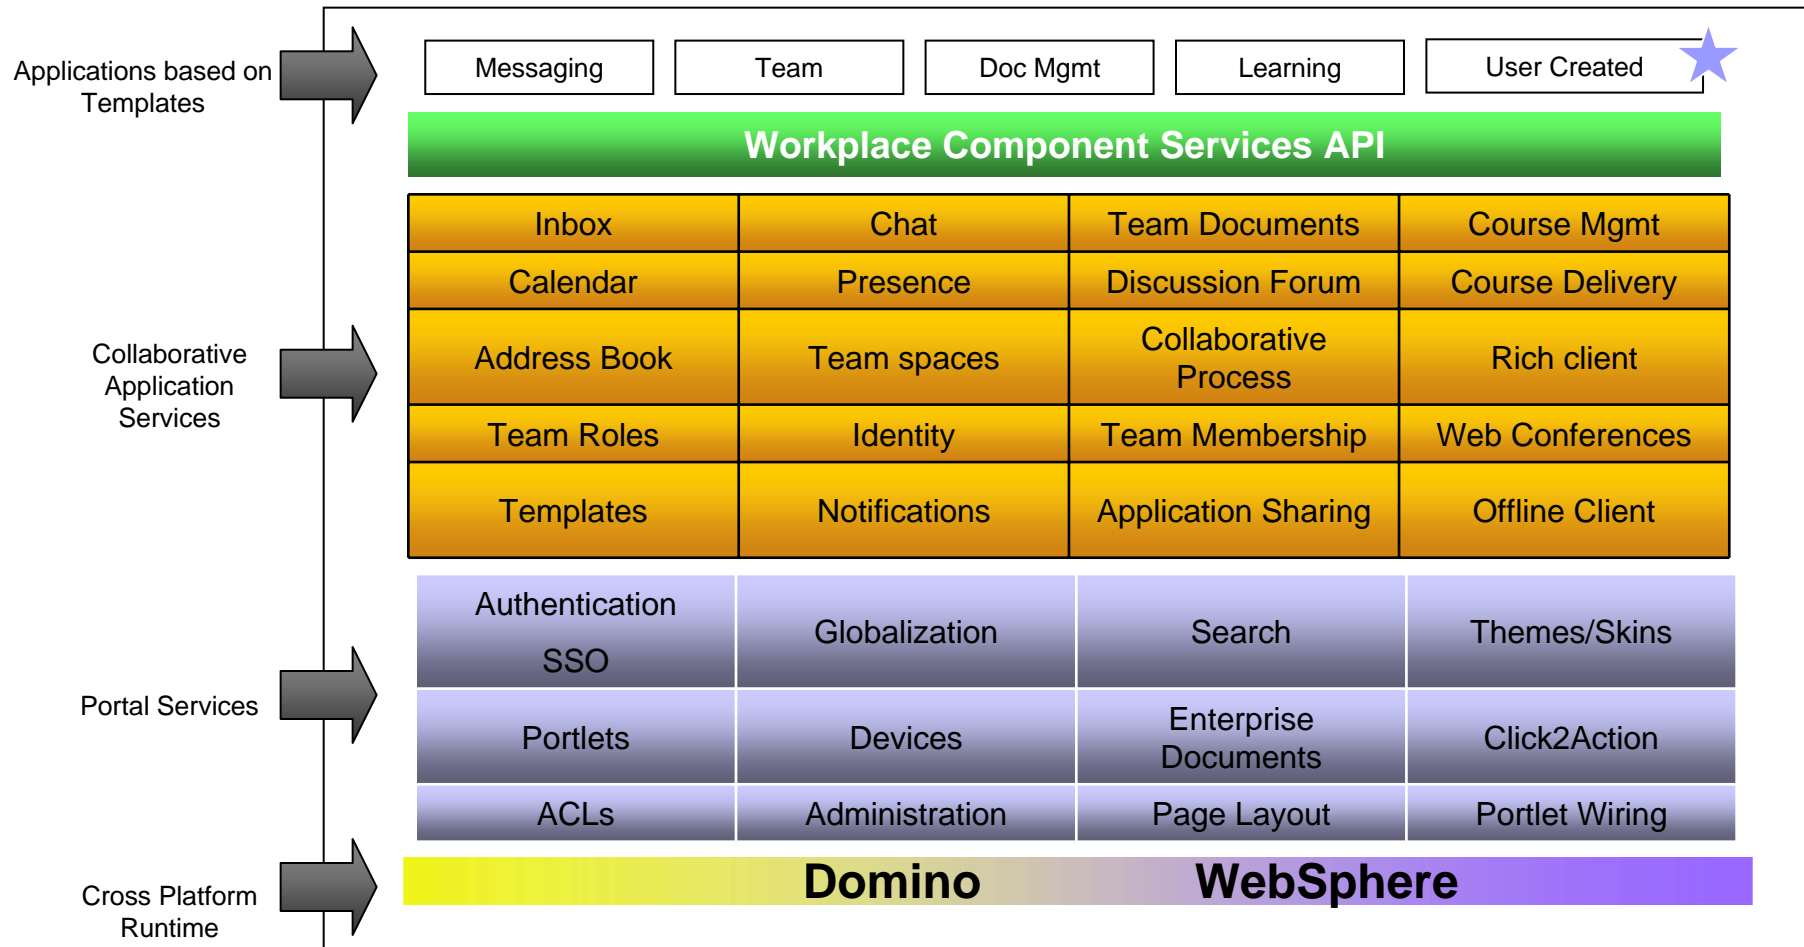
Applications based on Templates

Messaging | Team | Doc Mgmt | Learning | User Created

Workplace Component Services API

Collaborative Application Services

| Inbox | Chat | Team Documents | Course Mgmt |
|---|---|---|---|
| Calendar | Presence | Discussion Forum | Course Delivery |
| Address Book | Team spaces | Collaborative Process | Rich client |
| Team Roles | Identity | Team Membership | Web Conferences |
| Templates | Notifications | Application Sharing | Offline Client |

Portal Services

| Authentication SSO | Globalization | Search | Themes/Skins |
|---|---|---|---|
| Portlets | Devices | Enterprise Documents | Click2Action |
| ACLs | Administration | Page Layout | Portlet Wiring |

Cross Platform Runtime

Domino WebSphere